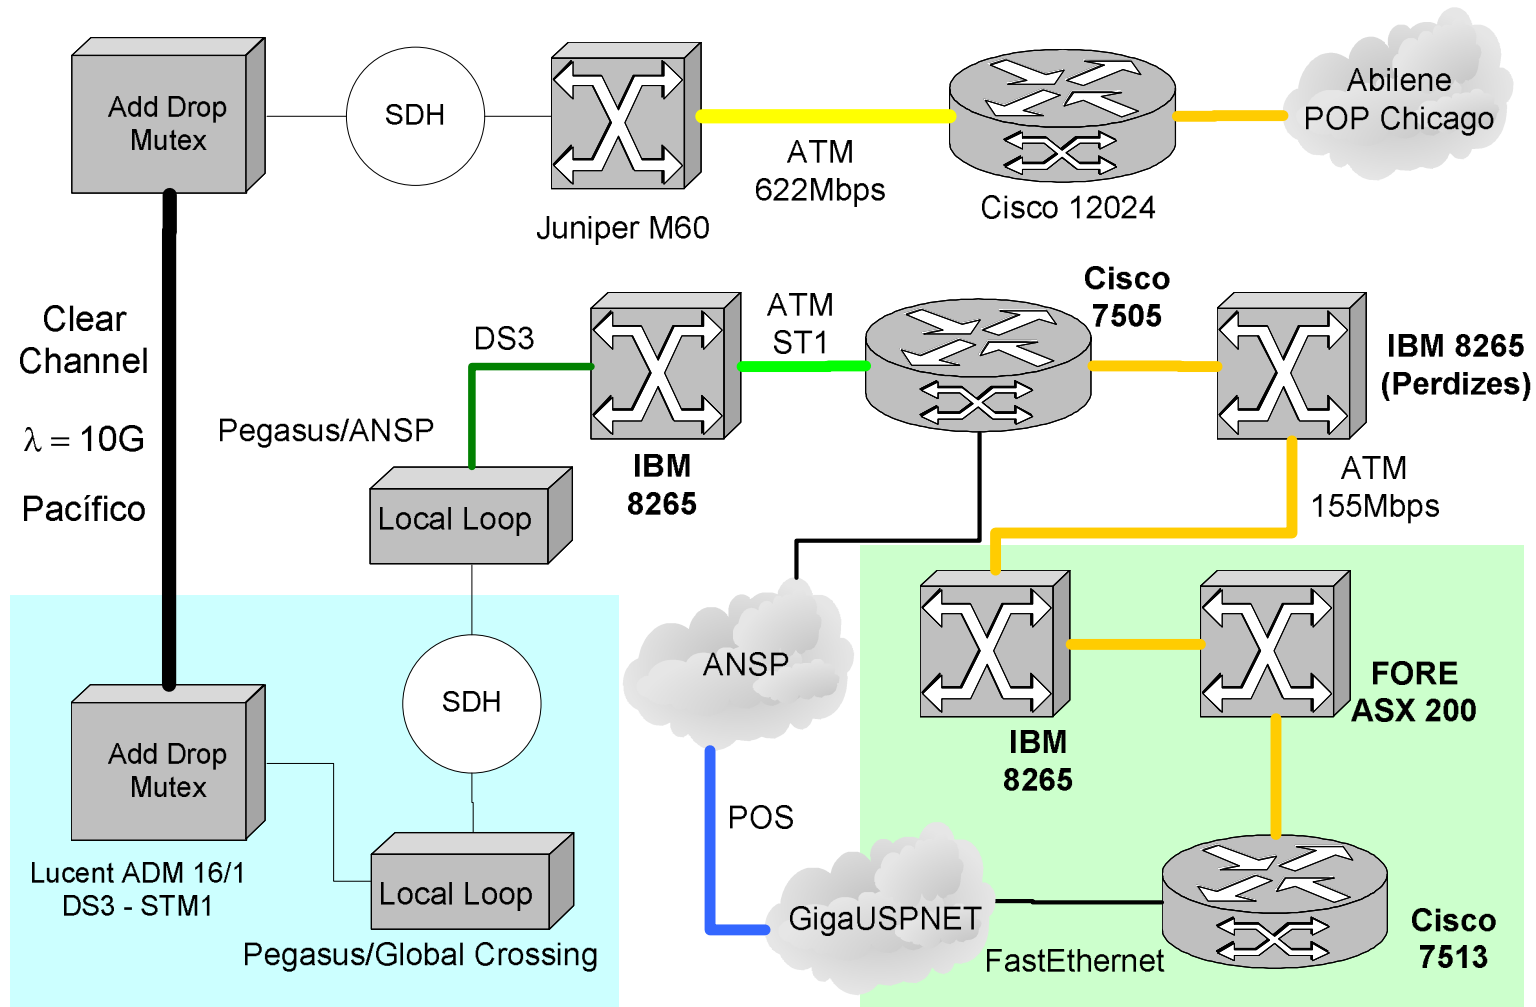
Add Drop Mutex

SDH

Juniper M60

ATM 622Mbps

Cisco 12024

Abilene POP Chicago

Clear Channel

$\lambda = 10G$

Pacífico

Pegasus/ANSP

DS3

Local Loop

IBM 8265

ATM ST1

Cisco 7505

IBM 8265 (Perdizes)

ATM 155Mbps

ANSP

IBM 8265

FORE ASX 200

SDH

Add Drop Mutex

Lucent ADM 16/1 DS3 - STM1

Local Loop

Pegasus/Global Crossing

POS

GigaUSPNET

FastEthernet

Cisco 7513